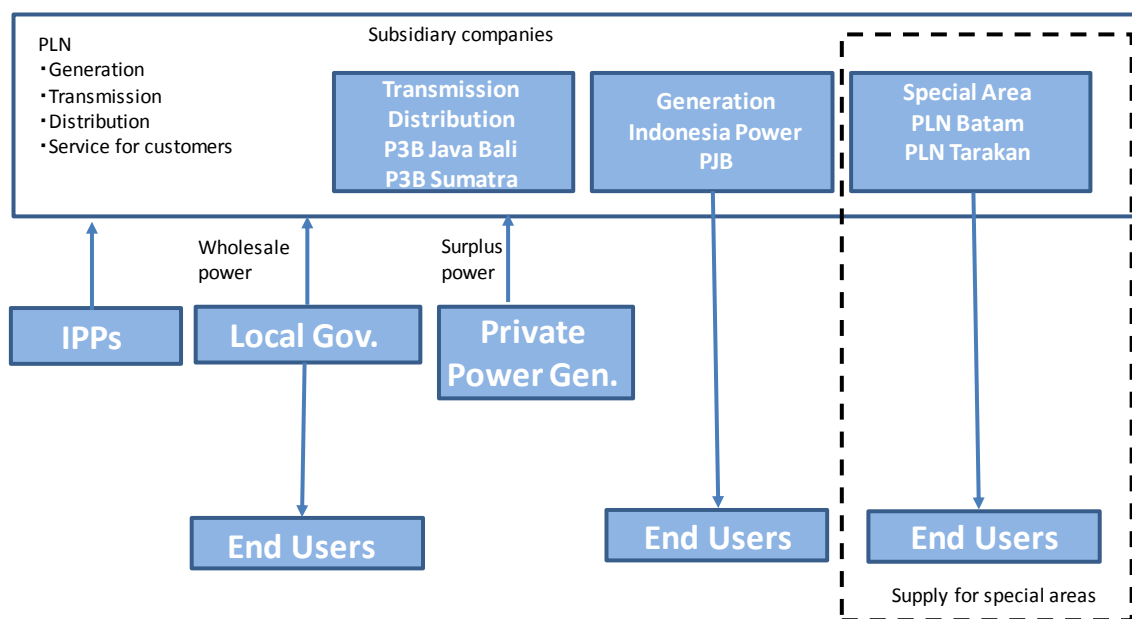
PLN
・Generation
・Transmission
・Distribution
・Service for customers

Subsidiary companies

Transmission
Distribution
P3B Java Bali
P3B Sumatra

Generation
Indonesia Power
PJB

Special Area
PLN Batam
PLN Tarakan

Wholesale power

Surplus power

IPPs

Local Gov.

Private Power Gen.

End Users

End Users

End Users

Supply for special areas